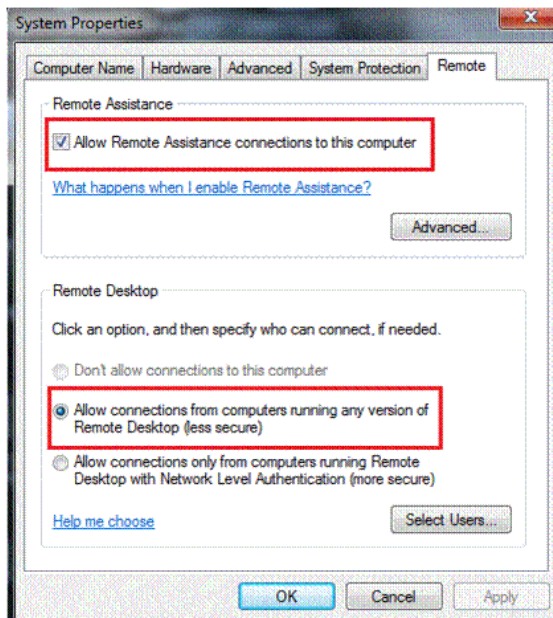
System Properties

Computer Name | Hardware | Advanced | System Protection | Remote

Remote Assistance

Allow Remote Assistance connections to this computer

What happens when I enable Remote Assistance?

Advanced...

Remote Desktop

Click an option, and then specify who can connect, if needed.

Don't allow connections to this computer

Allow connections from computers running any version of Remote Desktop (less secure)

Allow connections only from computers running Remote Desktop with Network Level Authentication (more secure)

Help me choose

Select Users...

OK

Cancel

Apply